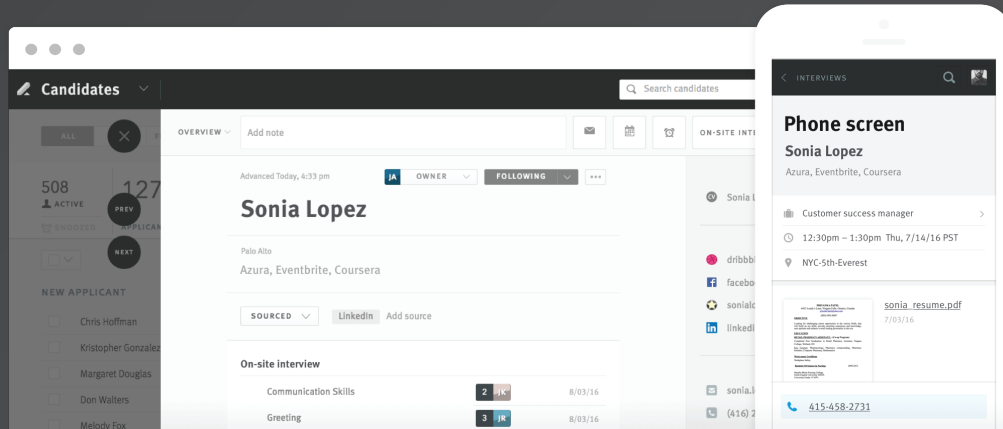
Candidates

Search candidates

ALL

508
ACTIVE

127
APPLICANTS

PREV

NEXT

NEW APPLICANT

Chris Hoffman
Kristopher Gonzalez
Margaret Douglas
Don Walters
Melody Fox

OVERVIEW

Add note

ON-SITE INTE

Advanced Today, 4:33 pm

JA OWNER

FOLLOWING

Sonia Lopez

Palo Alto

Azura, Eventbrite, Coursera

SOURCED

LinkedIn Add source

On-site interview

Communication Skills 2 8/03/16

Greeting 3 JR 8/03/16

Sonia L

dribbb

facebo

sonialc

linkedi

sonia.l

(416) 2

INTERVIEWS

Phone screen

Sonia Lopez

Azura, Eventbrite, Coursera

Customer success manager

12:30pm – 1:30pm Thu, 7/14/16 PST

NYC-5th-Everest

sonia_resume.pdf
7/03/16

415-458-2731